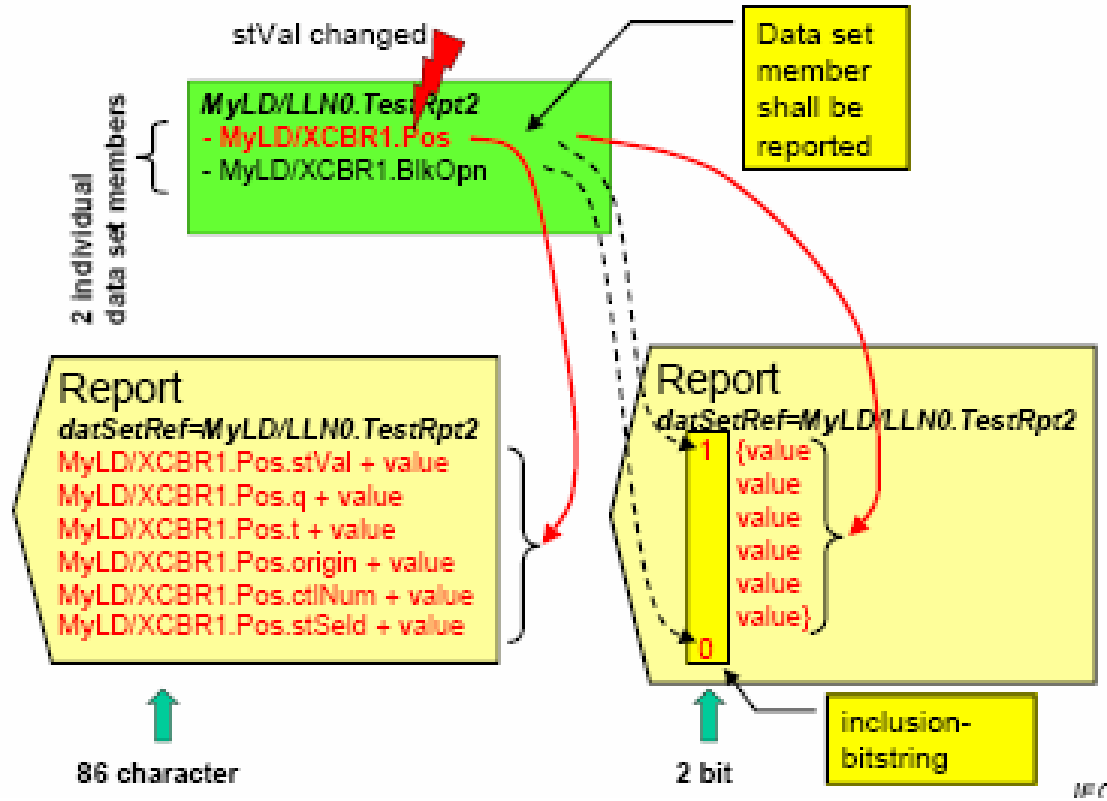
stVal changed

Data set member shall be reported

MyLD/LLN0.TestRpt2
- MyLD/XCBR1.Pos
- MyLD/XCBR1.BlkOpn

2 individual data set members

Report
datSetRef=MyLD/LLN0.TestRpt2
MyLD/XCBR1.Pos.stVal + value
MyLD/XCBR1.Pos.q + value
MyLD/XCBR1.Pos.t + value
MyLD/XCBR1.Pos.origin + value
MyLD/XCBR1.Pos.ctlNum + value
MyLD/XCBR1.Pos.stSeld + value

86 character

Report
datSetRef=MyLD/LLN0.TestRpt2
1 {value
value
value
value
value
value}
0

2 bit

inclusion-bitstring

IEC